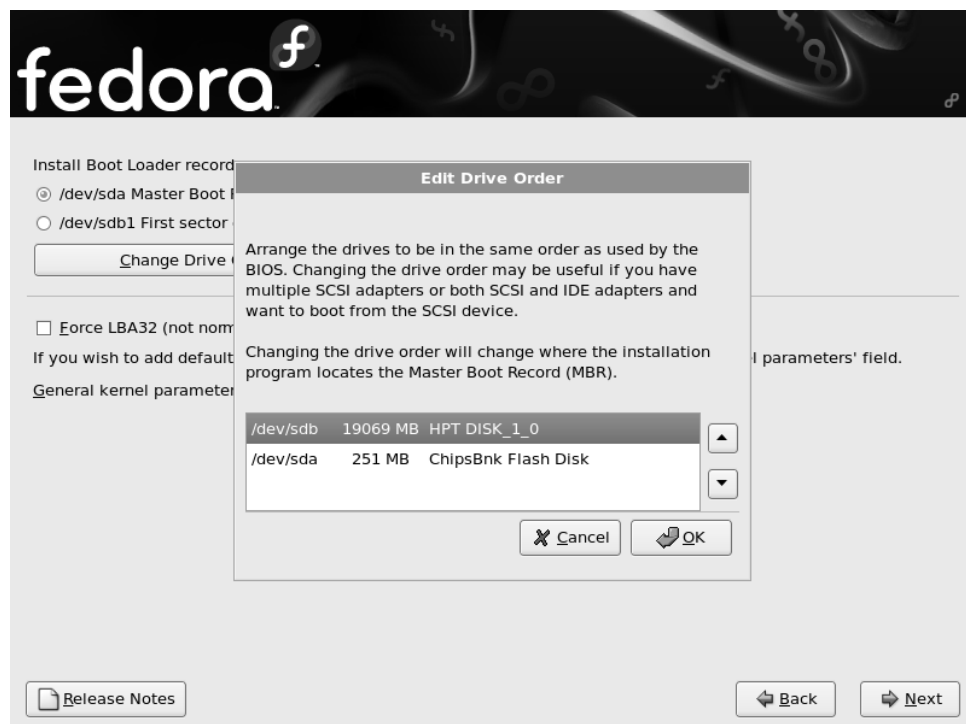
fedora

Install Boot Loader record
/dev/sda Master Boot
/dev/sdb1 First sector
Change Drive
Force LBA32 (not norm
If you wish to add default
l parameters' field.
General kernel parameter

Edit Drive Order

Arrange the drives to be in the same order as used by the BIOS. Changing the drive order may be useful if you have multiple SCSI adapters or both SCSI and IDE adapters and want to boot from the SCSI device.

Changing the drive order will change where the installation program locates the Master Boot Record (MBR).

| | | |
|---|---|---|
| /dev/sdb | 19069 MB | HPT DISK_1_0 |
| /dev/sda | 251 MB | ChipsBnk Flash Disk |

Cancel
OK

Release Notes
Back
Next